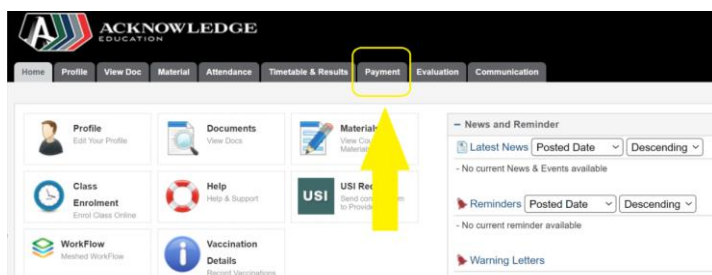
ACKNOWLEDGE
EDUCATION

Home | Profile | View Doc | Material | Attendance | Timetable & Results | Payment | Evaluation | Communication

Profile
Edit Your Profile

Documents
View Docs

Materials
View Cla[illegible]
Materia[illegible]

Class Enrolment
Enrol Class Online

Help
Help & Support

USI
USI Re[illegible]
Send co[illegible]
to Provid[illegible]

WorkFlow
Meshed WorkFlow

Vaccination Details
Record Vaccinations

– News and Reminder

Latest News Posted Date Descending
- No current News & Events available

Reminders Posted Date Descending
- No current reminder available

Warning Letters